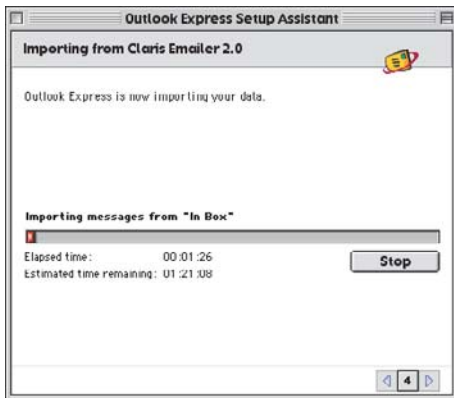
Outlook Express Setup Assistant

Importing from Claris Emailer 2.0

Outlook Express is now importing your data.

Importing messages from "In Box"

Elapsed time: 00:01:26
Estimated time remaining: 01:21:08

Stop

4